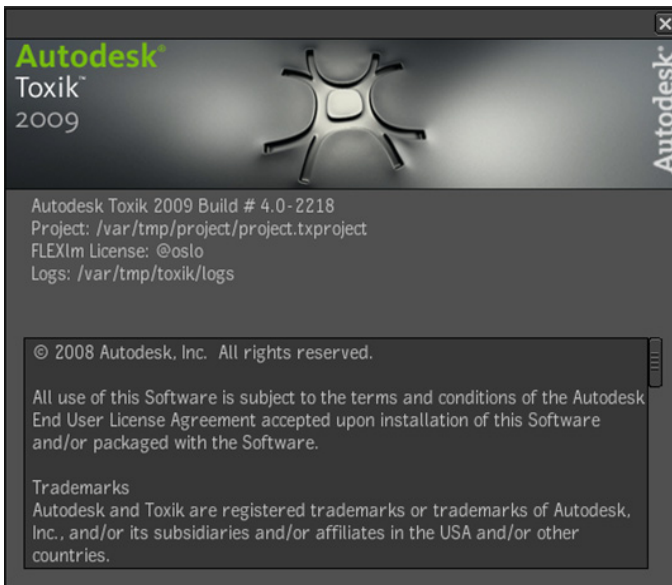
Autodesk®
Toxik™
2009

Autodesk

Autodesk Toxik 2009 Build # 4.0-2218
Project: /var/tmp/project/project.txproject
FLEXlm License: @oslo
Logs: /var/tmp/toxik/logs

© 2008 Autodesk, Inc. All rights reserved.

All use of this Software is subject to the terms and conditions of the Autodesk End User License Agreement accepted upon installation of this Software and/or packaged with the Software.

Trademarks
Autodesk and Toxik are registered trademarks or trademarks of Autodesk, Inc., and/or its subsidiaries and/or affiliates in the USA and/or other countries.